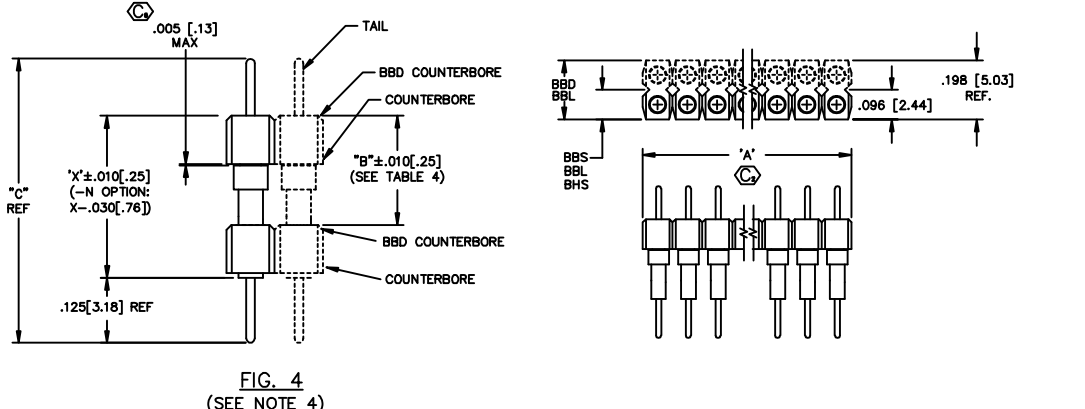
$C_3$ .005 [.13] MAX

TAIL

BBD COUNTERBORE

COUNTERBORE

"C" REF

'X'±.010[.25] (-N OPTION: X-.030[.76])

"B"±.010[.25] (SEE TABLE 4)

BBD COUNTERBORE

COUNTERBORE

.125[3.18] REF

FIG. 4
(SEE NOTE 4)

BBD
BBL

.198 [5.03] REF.

.096 [2.44]

BBS
BBL
BHS

'A'

$C_2$